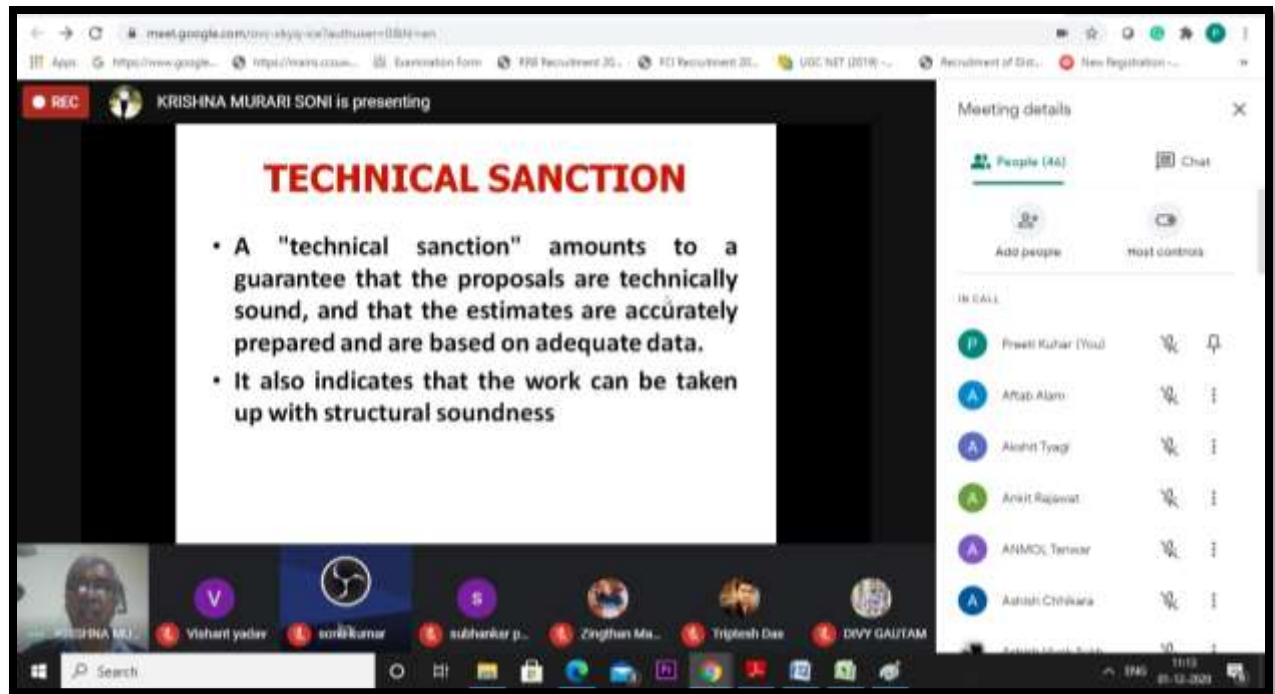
meet.google.com/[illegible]

Apps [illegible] Examination Form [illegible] UGC NET (2019) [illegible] New Registration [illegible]

REC KRISHNA MURARI SONI is presenting

TECHNICAL SANCTION

• A "technical sanction" amounts to a guarantee that the proposals are technically sound, and that the estimates are accurately prepared and are based on adequate data.

• It also indicates that the work can be taken up with structural soundness

Meeting details

People (46) Chat

Add people Host controls

IN CALL

Preeti Kumar (You)

Aftab Alam

Akshit Tyagi

Ankit Rajawat

ANMOL Tanwar

Ashish Chhikara

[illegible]

KRISHNA MU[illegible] Vishant yadav sonu kumar subhanker p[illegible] Zingthan Ma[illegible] Triptesh Das DIVY GAUTAM

Search

ENG 11:13 01-12-2020